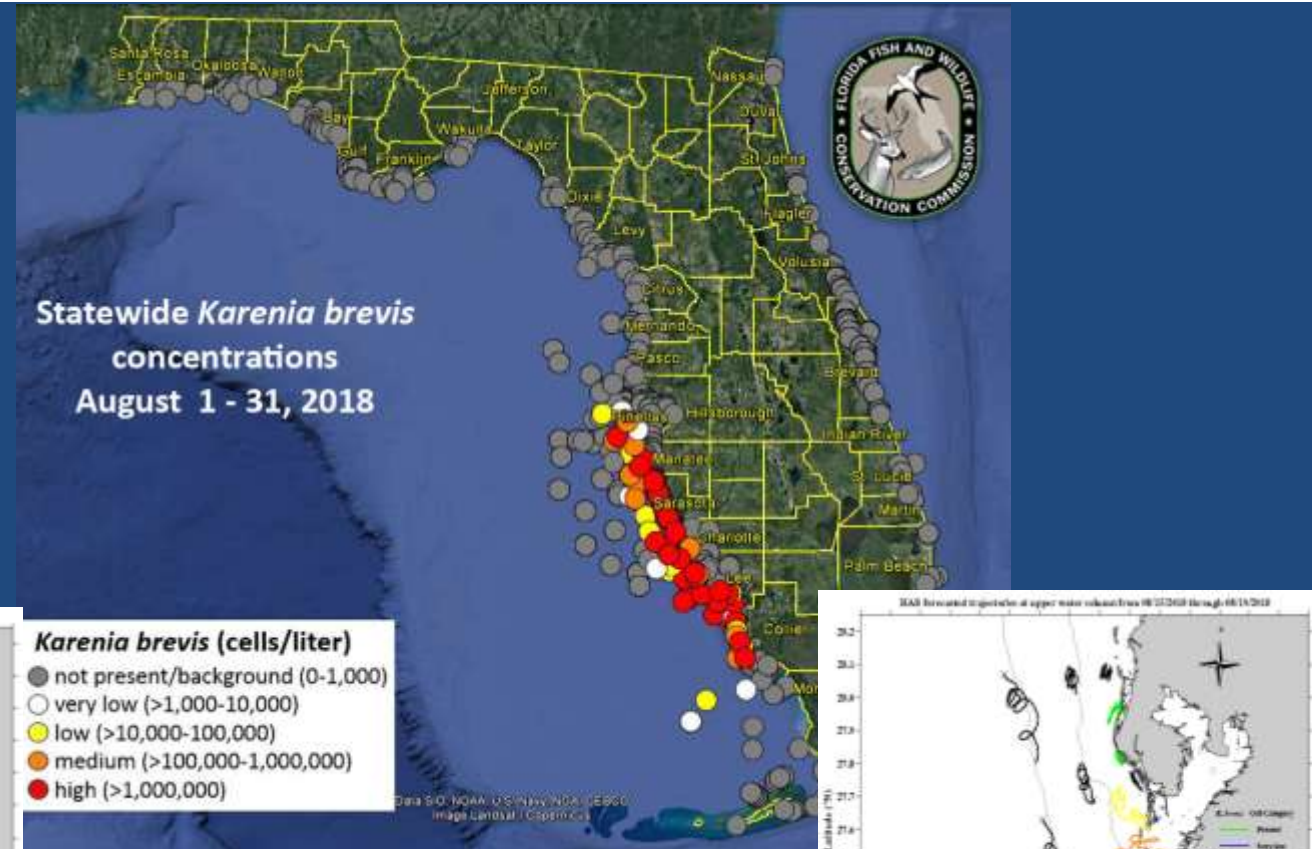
Santa Rosa
Escambia
Okaloosa
Walton
Bay
Gulf
Franklin
Wakulla
Jefferson
Taylor
Dixie
Levy
Citrus
Hernando
Pasco
Pinellas
Hillsborough
Manatee
Sarasota
Charlotte
Lee
Collier
Monroe
Nassau
Duval
St Johns
Flagler
Volusia
Brevard
Indian River
St. Lucie
Martin
Palm Beach

FLORIDA FISH AND WILDLIFE CONSERVATION COMMISSION

Statewide Karenia brevis concentrations August 1 - 31, 2018

Karenia brevis (cells/liter)
not present/background (0-1,000)
very low (>1,000-10,000)
low (>10,000-100,000)
medium (>100,000-1,000,000)
high (>1,000,000)

Data SIO, NOAA, U.S. Navy, NGA, GEBCO
Image Landsat / Copernicus

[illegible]